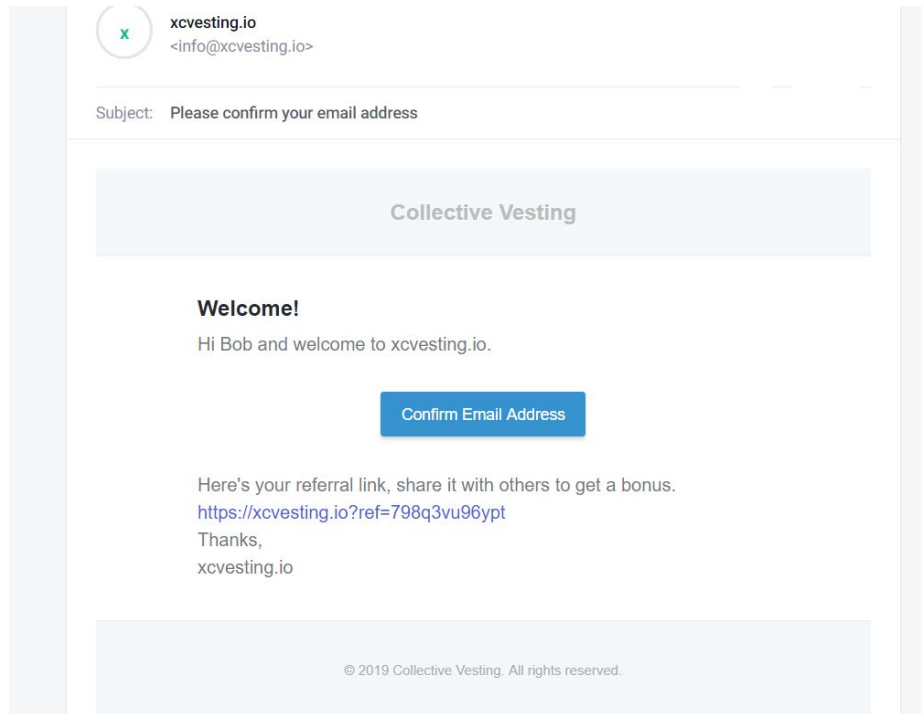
x

xcvesting.io
<info@xcvesting.io>

Subject: Please confirm your email address

Collective Vesting

Welcome!
Hi Bob and welcome to xcvesting.io.

Confirm Email Address

Here's your referral link, share it with others to get a bonus.
https://xcvesting.io?ref=798q3vu96ypt
Thanks,
xcvesting.io

© 2019 Collective Vesting. All rights reserved.